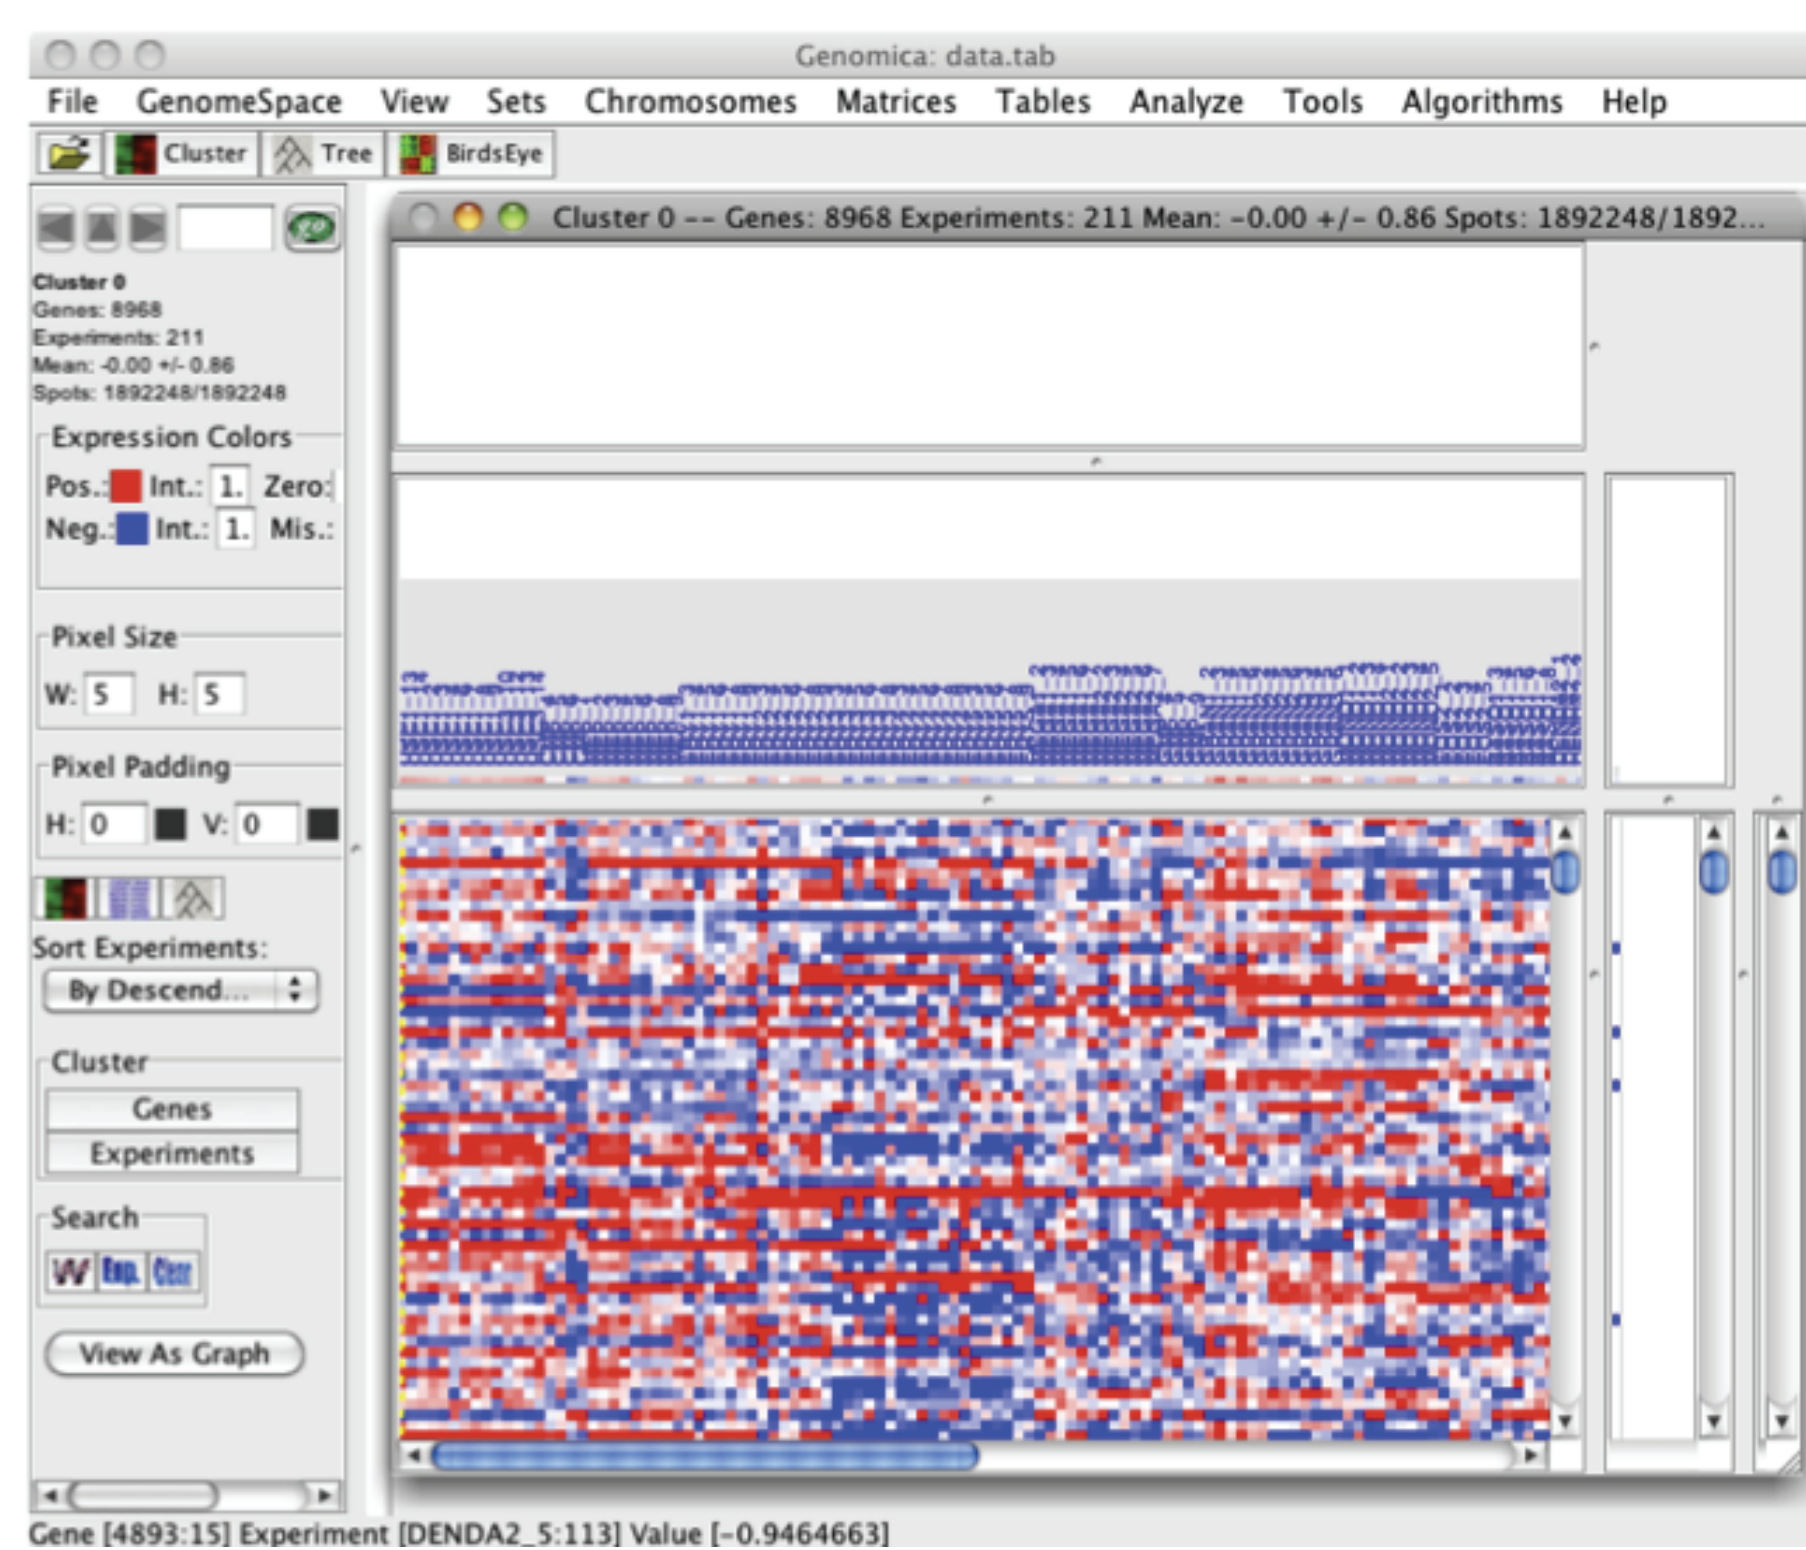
Genomica: data.tab

File GenomeSpace View Sets Chromosomes Matrices Tables Analyze Tools Algorithms Help

Cluster Tree BirdsEye

Cluster 0 -- Genes: 8968 Experiments: 211 Mean: -0.00 +/- 0.86 Spots: 1892248/1892...

Cluster 0
Genes: 8968
Experiments: 211
Mean: -0.00 +/- 0.86
Spots: 1892248/1892248

Expression Colors
Pos.: Int.: 1. Zero:
Neg.: Int.: 1. Mis.:

Pixel Size
W: 5 H: 5

Pixel Padding
H: 0 V: 0

Sort Experiments:
By Descend...

Cluster
Genes
Experiments

Search

View As Graph

Gene [4893:15] Experiment [DENDA2_5:113] Value [-0.9464663]